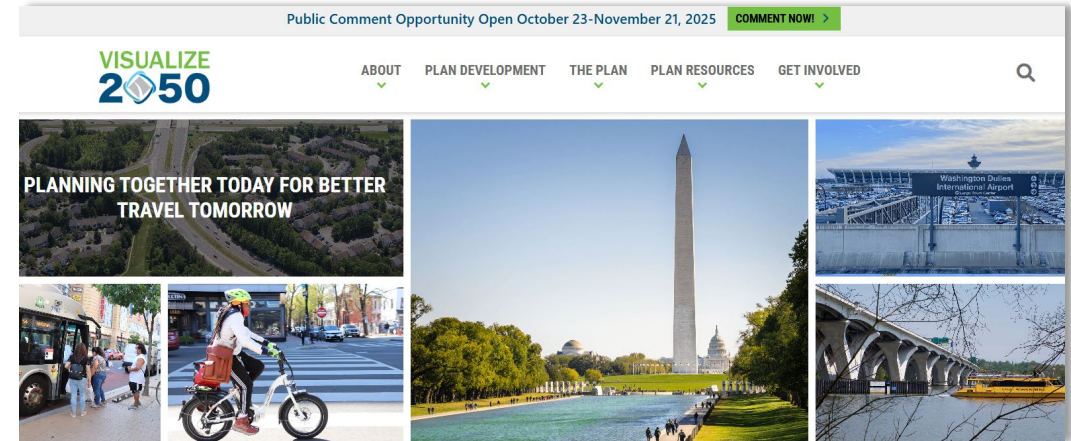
Public Comment Opportunity Open October 23-November 21, 2025 COMMENT NOW! >

VISUALIZE 2050

ABOUT PLAN DEVELOPMENT THE PLAN PLAN RESOURCES GET INVOLVED

PLANNING TOGETHER TODAY FOR BETTER TRAVEL TOMORROW

Washington Dulles International Airport